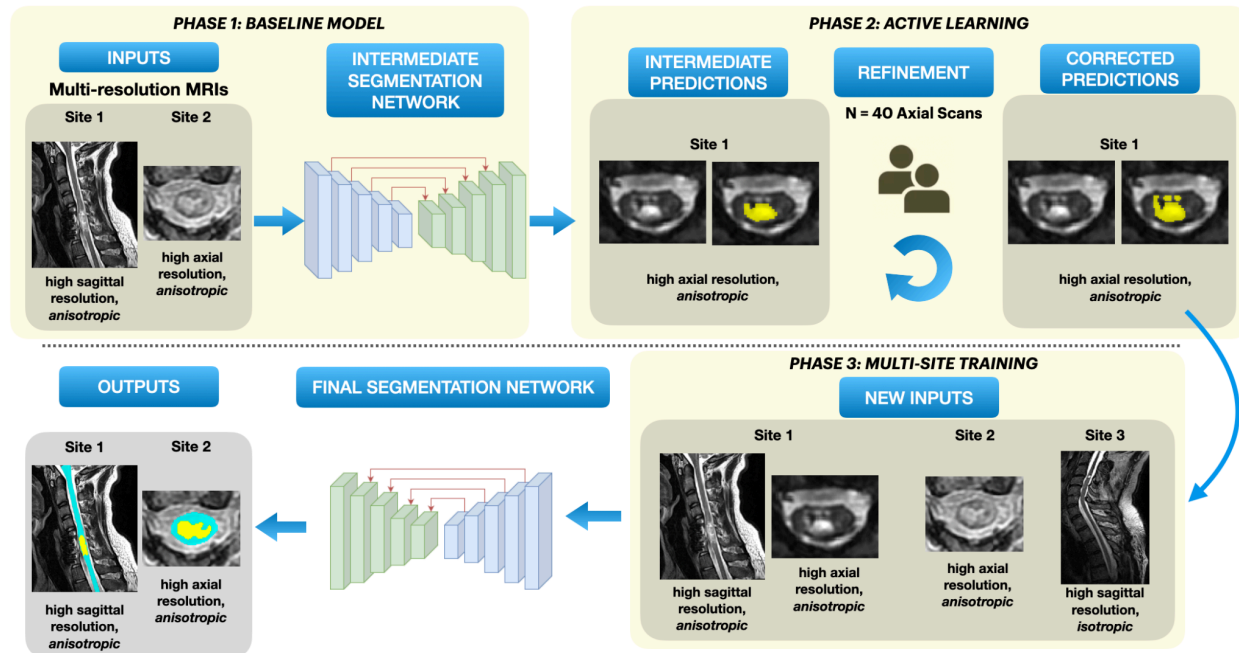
PHASE 1: BASELINE MODEL

INPUTS

Multi-resolution MRIs

Site 1

Site 2

high sagittal resolution, anisotropic

high axial resolution, anisotropic

INTERMEDIATE SEGMENTATION NETWORK

PHASE 2: ACTIVE LEARNING

INTERMEDIATE PREDICTIONS

Site 1

high axial resolution, anisotropic

REFINEMENT

N = 40 Axial Scans

CORRECTED PREDICTIONS

Site 1

high axial resolution, anisotropic

PHASE 3: MULTI-SITE TRAINING

NEW INPUTS

Site 1

Site 2

Site 3

high sagittal resolution, anisotropic

high axial resolution, anisotropic

high axial resolution, anisotropic

high sagittal resolution, isotropic

FINAL SEGMENTATION NETWORK

OUTPUTS

Site 1

Site 2

high sagittal resolution, anisotropic

high axial resolution, anisotropic